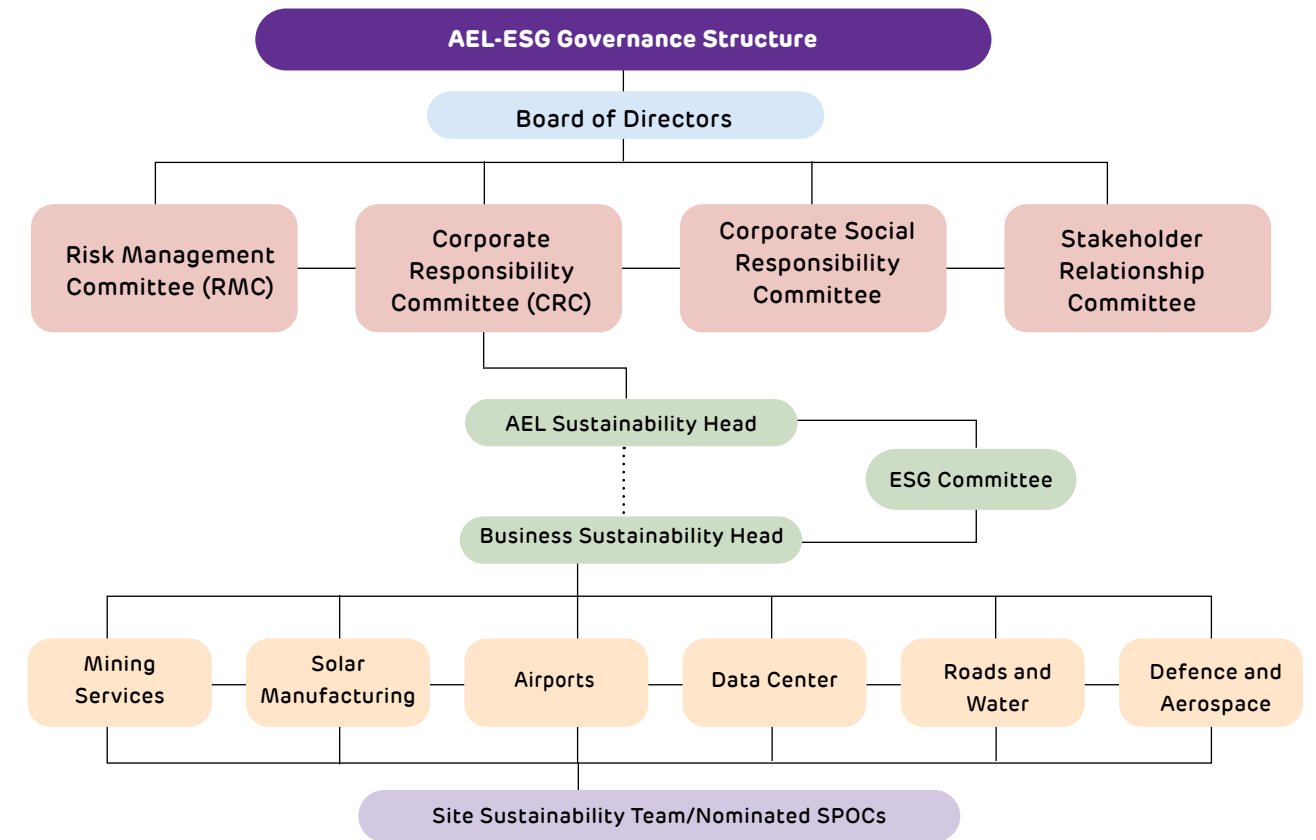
AEL-ESG Governance Structure

Board of Directors

Risk Management Committee (RMC)

Corporate Responsibility Committee (CRC)

Corporate Social Responsibility Committee

Stakeholder Relationship Committee

AEL Sustainability Head

ESG Committee

Business Sustainability Head

Mining Services

Solar Manufacturing

Airports

Data Center

Roads and Water

Defence and Aerospace

Site Sustainability Team/Nominated SPOCs